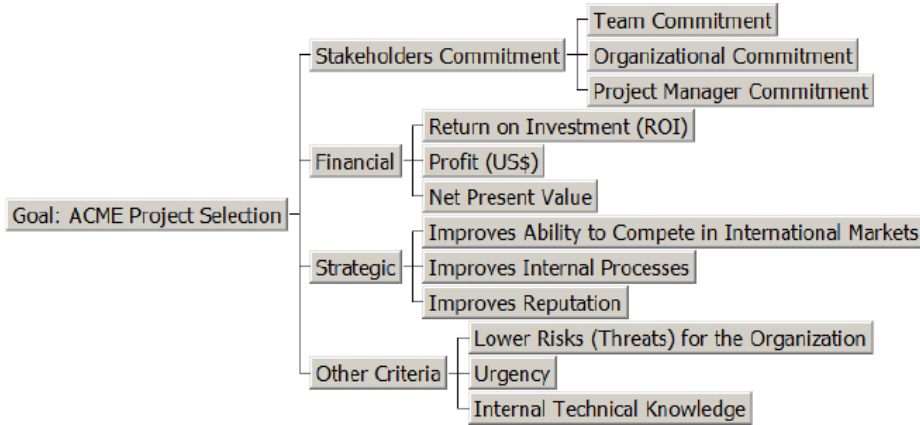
Goal: ACME Project Selection

Stakeholders Commitment
Team Commitment
Organizational Commitment
Project Manager Commitment

Financial
Return on Investment (ROI)
Profit (US$)
Net Present Value

Strategic
Improves Ability to Compete in International Markets
Improves Internal Processes
Improves Reputation

Other Criteria
Lower Risks (Threats) for the Organization
Urgency
Internal Technical Knowledge